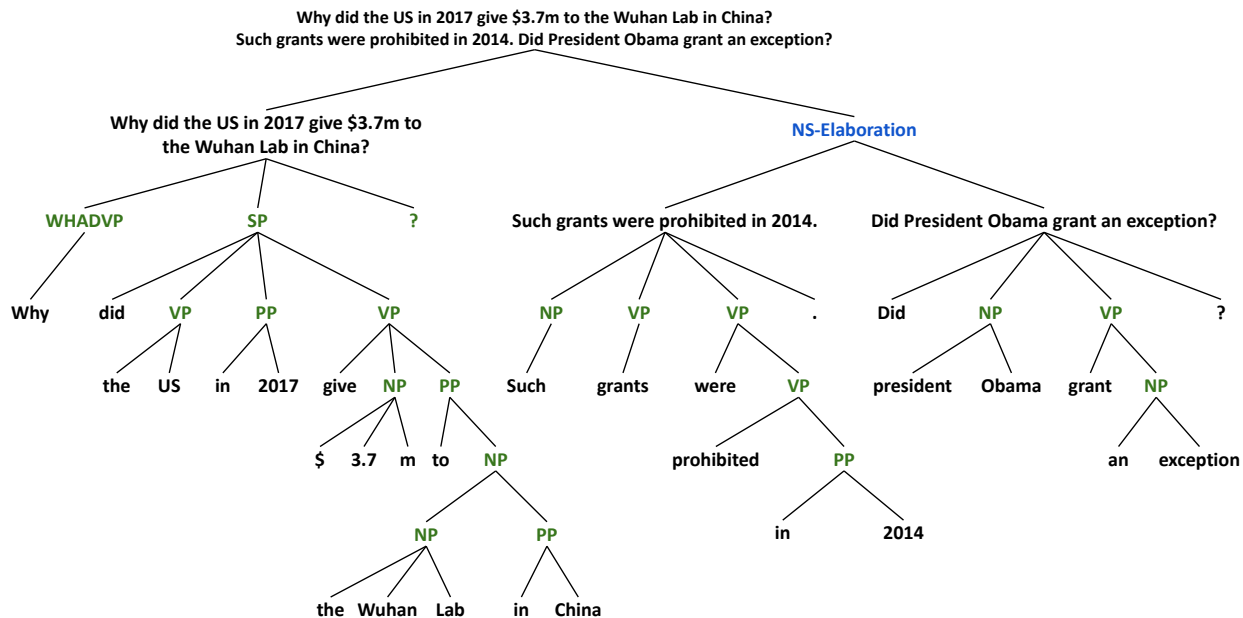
Why did the US in 2017 give \$3.7m to the Wuhan Lab in China?
Such grants were prohibited in 2014. Did President Obama grant an exception?

Why did the US in 2017 give \$3.7m to the Wuhan Lab in China?

NS-Elaboration

WHADVP SP ?

Such grants were prohibited in 2014.

Did President Obama grant an exception?

Why did VP PP VP

NP VP VP .

Did NP VP ?

the US in 2017 give NP PP

Such grants were VP

president Obama grant NP

\$ 3.7 m to NP

prohibited PP

an exception

NP PP

in 2014

the Wuhan Lab in China